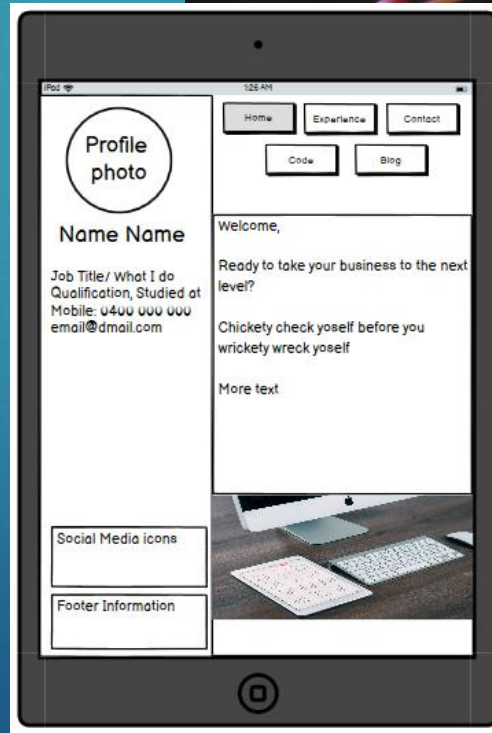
iPad

1:26 AM

Profile photo

Name Name

Job Title/ What I do
Qualification, Studied at
Mobile: 0400 000 000
email@dmail.com

Home | Experience | Contact
Code | Blog

Welcome,

Ready to take your business to the next level?

Chickety check yoself before you wrickety wreck yoself

More text

Social Media icons

Footer Information